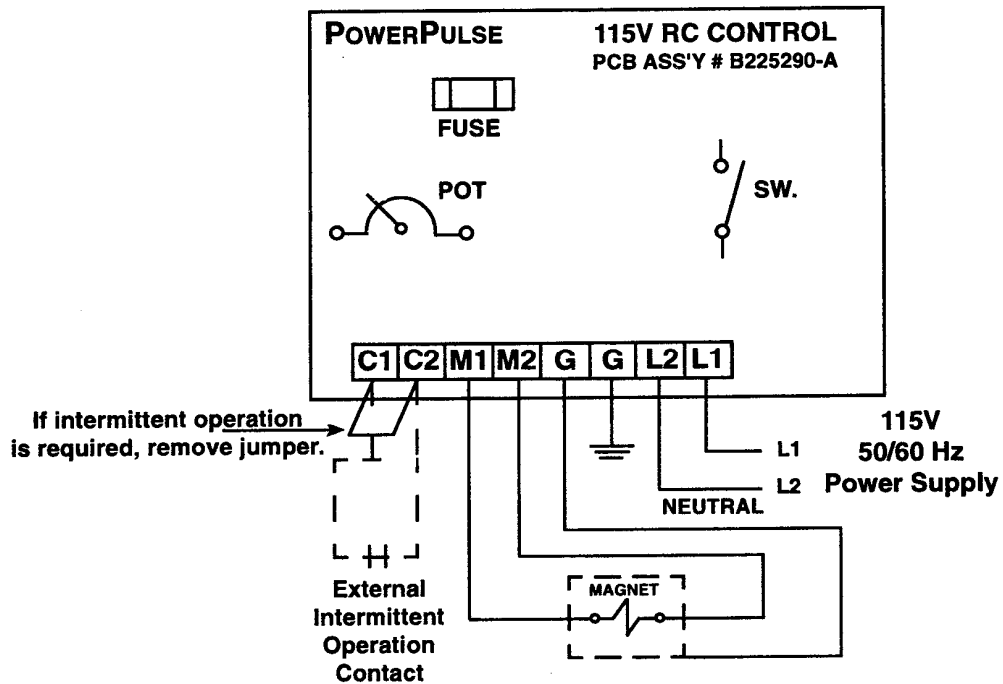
POWERPULSE

115V RC CONTROL
PCB ASS'Y # B225290-A

FUSE

POT

SW.

| C1 | C2 | M1 | M2 | G | G | L2 | L1 |
|---|---|---|---|---|---|---|---|

If intermittent operation is required, remove jumper.

L1
L2
NEUTRAL

115V
50/60 Hz
Power Supply

MAGNET

External Intermittent Operation Contact